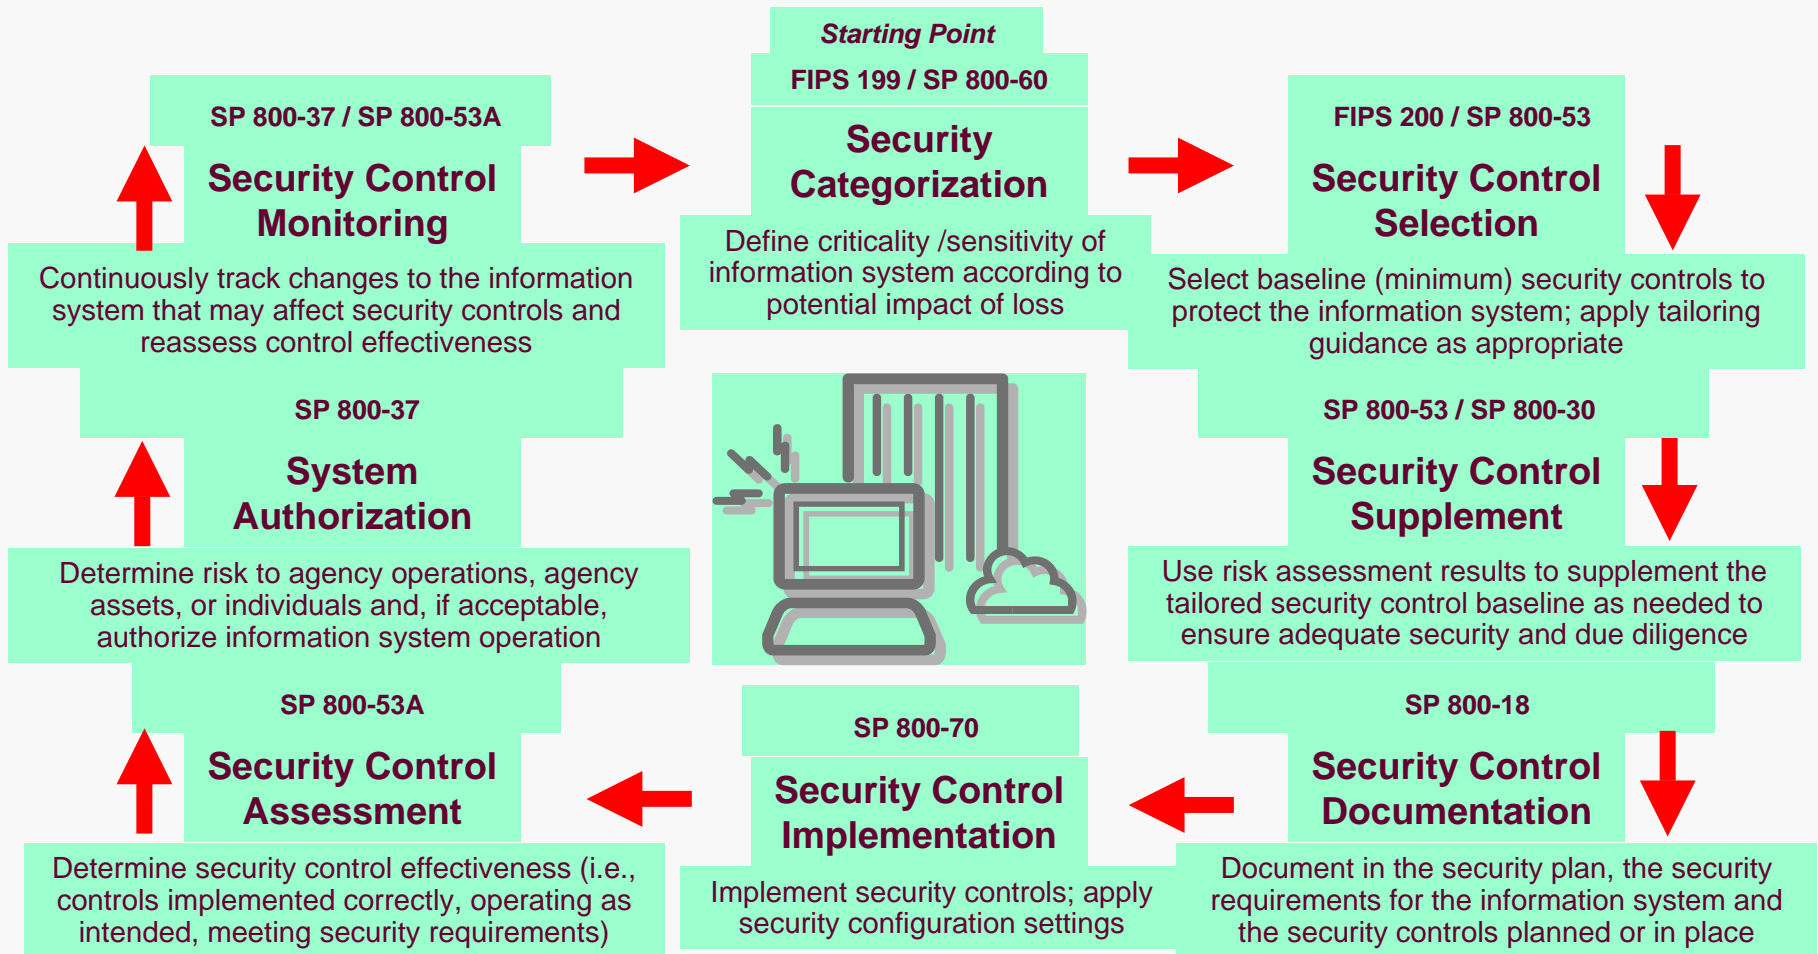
Starting Point
FIPS 199 / SP 800-60
Security Categorization
Define criticality /sensitivity of information system according to potential impact of loss

FIPS 200 / SP 800-53
Security Control Selection
Select baseline (minimum) security controls to protect the information system; apply tailoring guidance as appropriate

SP 800-53 / SP 800-30
Security Control Supplement
Use risk assessment results to supplement the tailored security control baseline as needed to ensure adequate security and due diligence

SP 800-18
Security Control Documentation
Document in the security plan, the security requirements for the information system and the security controls planned or in place

SP 800-70
Security Control Implementation
Implement security controls; apply security configuration settings

SP 800-53A
Security Control Assessment
Determine security control effectiveness (i.e., controls implemented correctly, operating as intended, meeting security requirements)

SP 800-37
System Authorization
Determine risk to agency operations, agency assets, or individuals and, if acceptable, authorize information system operation

SP 800-37 / SP 800-53A
Security Control Monitoring
Continuously track changes to the information system that may affect security controls and reassess control effectiveness